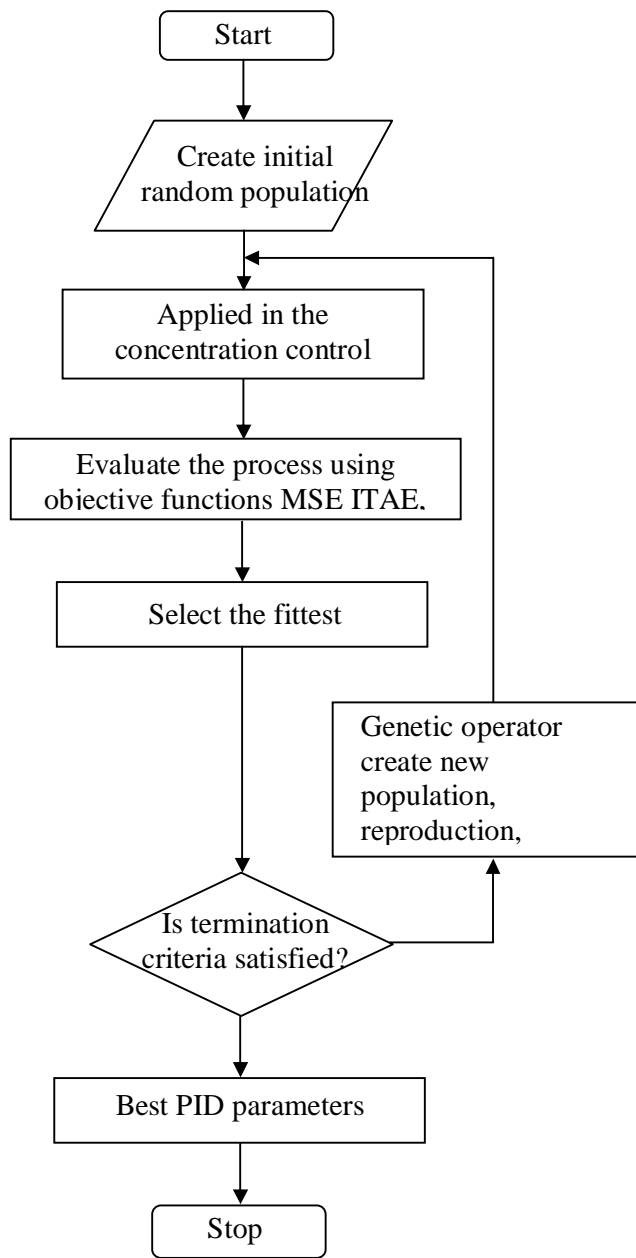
Start

Create initial random population

Applied in the concentration control

Evaluate the process using objective functions MSE ITAE,

Select the fittest

Genetic operator create new population, reproduction,

Is termination criteria satisfied?

Best PID parameters

Stop